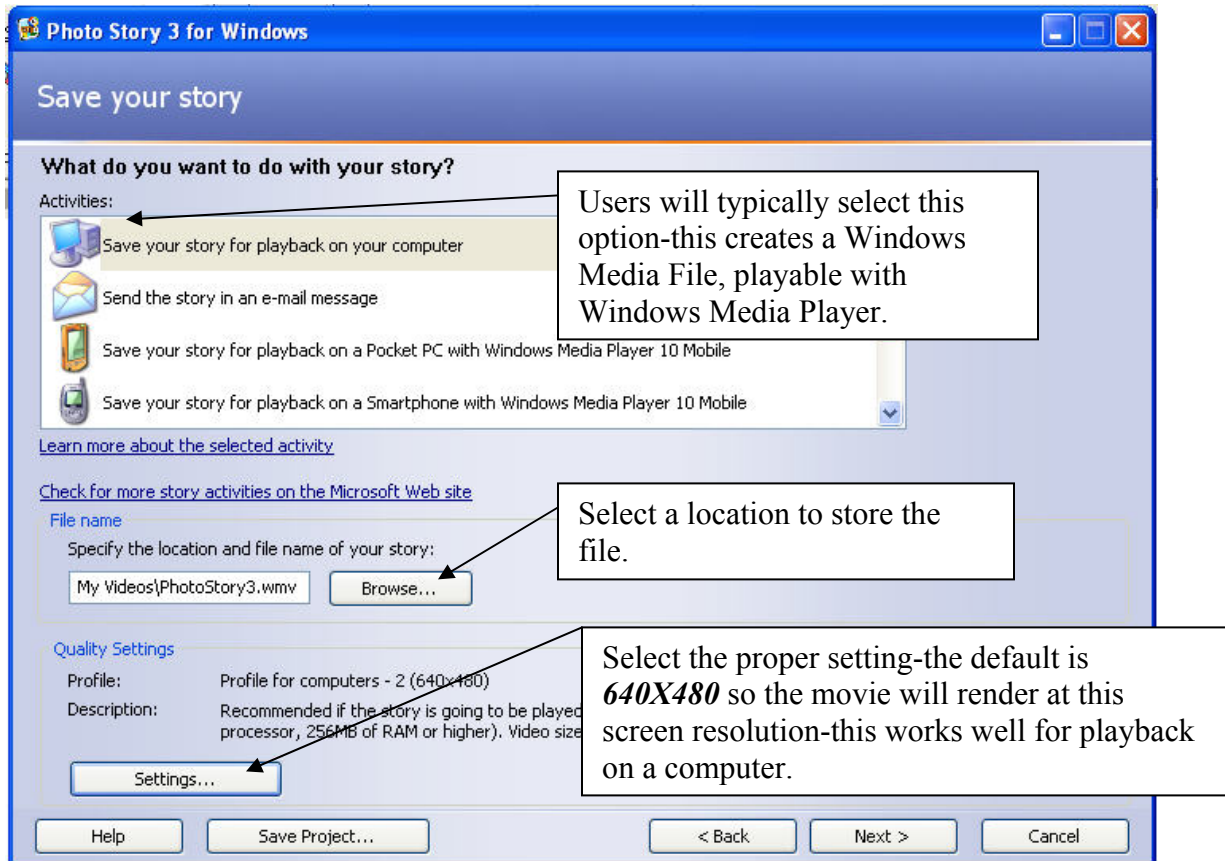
Photo Story 3 for Windows

Save your story

What do you want to do with your story?

Activities:

Save your story for playback on your computer

Send the story in an e-mail message

Save your story for playback on a Pocket PC with Windows Media Player 10 Mobile

Save your story for playback on a Smartphone with Windows Media Player 10 Mobile

Users will typically select this option-this creates a Windows Media File, playable with Windows Media Player.

Learn more about the selected activity

Check for more story activities on the Microsoft Web site

File name

Specify the location and file name of your story:

My Videos\PhotoStory3.wmv

Browse...

Select a location to store the file.

Quality Settings

Profile: Profile for computers - 2 (640x480)

Description: Recommended if the story is going to be played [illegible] processor, 256MB of RAM or higher). Video size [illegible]

Settings...

Select the proper setting-the default is ***640X480*** so the movie will render at this screen resolution-this works well for playback on a computer.

Help

Save Project...

< Back

Next >

Cancel